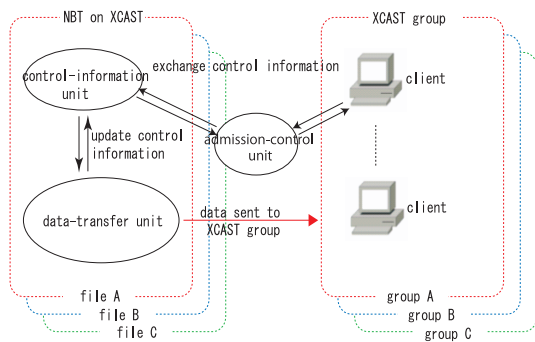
NBT on XCAST

XCAST group

exchange control information

control-information unit

client

update control information

admission-control unit

data-transfer unit

data sent to XCAST group

client

file A

file B

file C

group A

group B

group C